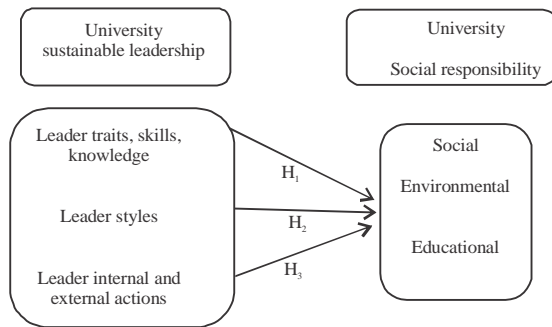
University sustainable leadership

University

Social responsibility

Leader traits, skills, knowledge

Leader styles

Leader internal and external actions

$H_1$

$H_2$

$H_3$

Social

Environmental

Educational